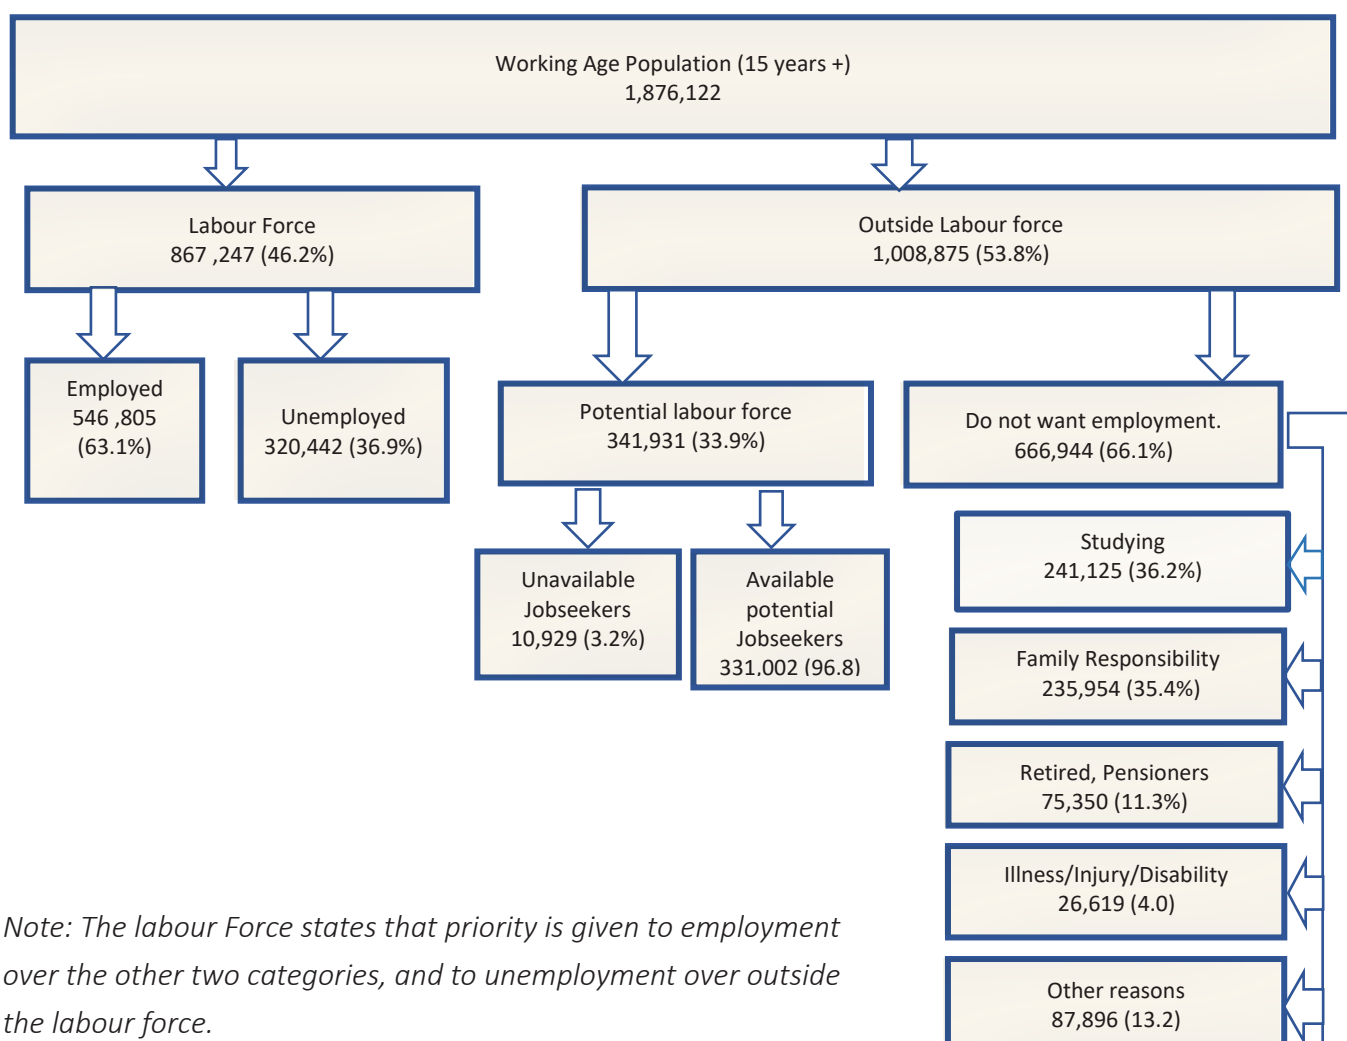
Working Age Population (15 years +)
1,876,122

Labour Force
867 ,247 (46.2%)

Outside Labour force
1,008,875 (53.8%)

Employed
546 ,805
(63.1%)

Unemployed
320,442 (36.9%)

Potential labour force
341,931 (33.9%)

Do not want employment.
666,944 (66.1%)

Unavailable
Jobseekers
10,929 (3.2%)

Available
potential
Jobseekers
331,002 (96.8)

Studying
241,125 (36.2%)

Family Responsibility
235,954 (35.4%)

Retired, Pensioners
75,350 (11.3%)

Illness/Injury/Disability
26,619 (4.0)

Other reasons
87,896 (13.2)

Note: The labour Force states that priority is given to employment over the other two categories, and to unemployment over outside the labour force.